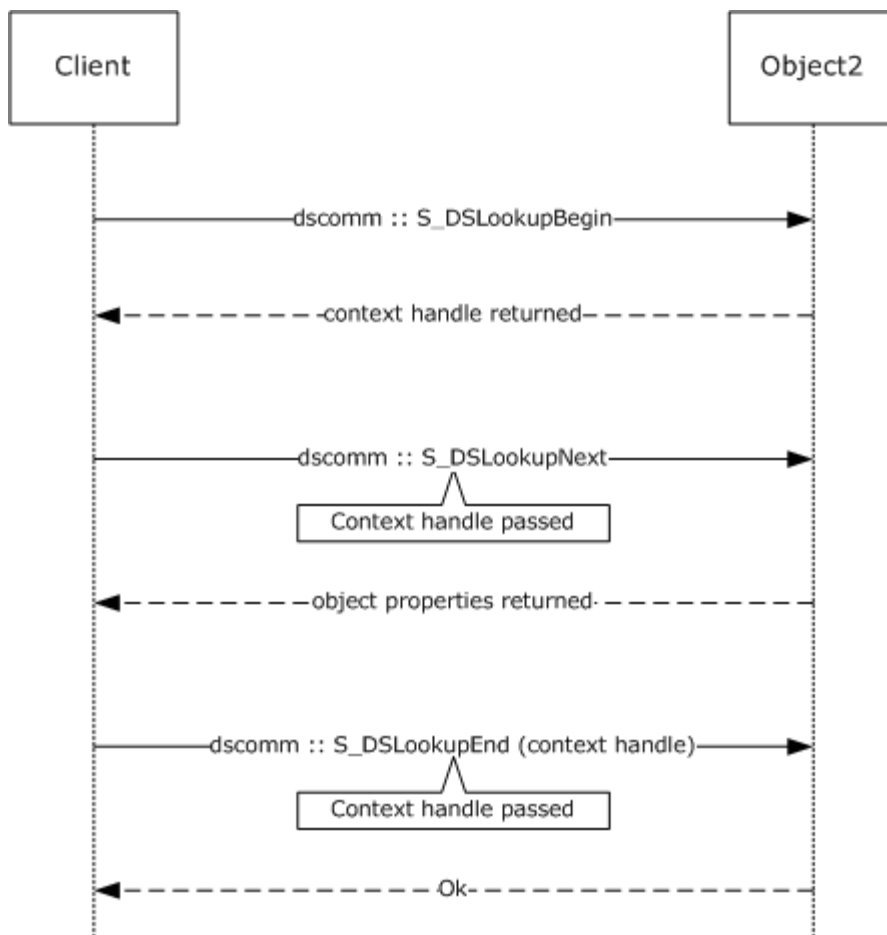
Client

Object2

dscomm :: S_DSLookupBegin

context handle returned

dscomm :: S_DSLookupNext

Context handle passed

object properties returned

dscomm :: S_DSLookupEnd (context handle)

Context handle passed

Ok